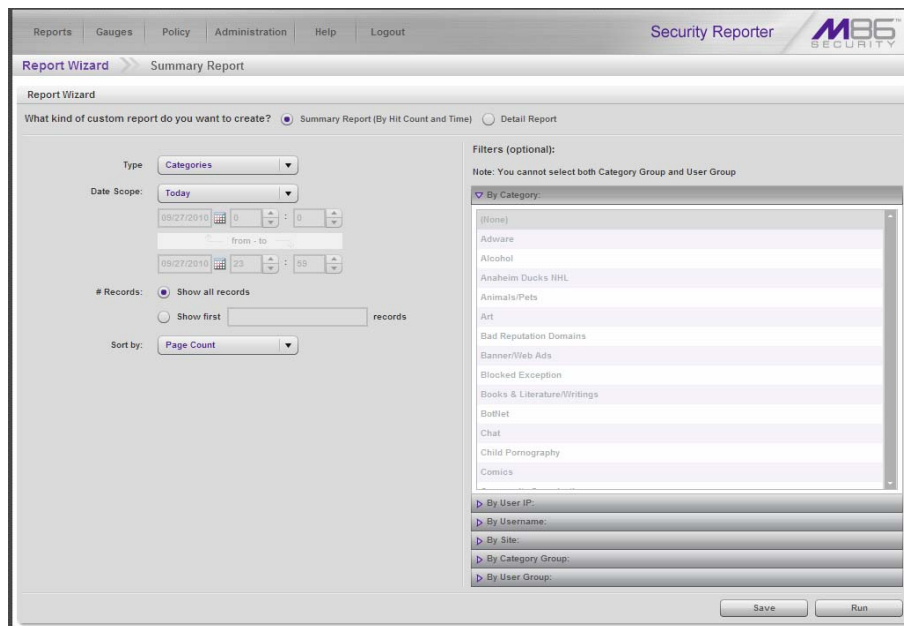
Reports | Gauges | Policy | Administration | Help | Logout

Security Reporter

M86 SECURITY

Report Wizard >> Summary Report

Report Wizard

What kind of custom report do you want to create? Summary Report (By Hit Count and Time) Detail Report

Type Categories

Date Scope: Today

09/27/2010 0 : 0

from - to

09/27/2010 23 : 59

# Records: Show all records

Show first records

Sort by: Page Count

Filters (optional):

Note: You cannot select both Category Group and User Group

▽ By Category:

(None)
Adware
Alcohol
Anaheim Ducks NHL
Animals/Pets
Art
Bad Reputation Domains
Banner/Web Ads
Blocked Exception
Books & Literature/Writings
BotNet
Chat
Child Pornography
Comics

▷ By User IP:
▷ By Username:
▷ By Site:
▷ By Category Group:
▷ By User Group:

Save Run